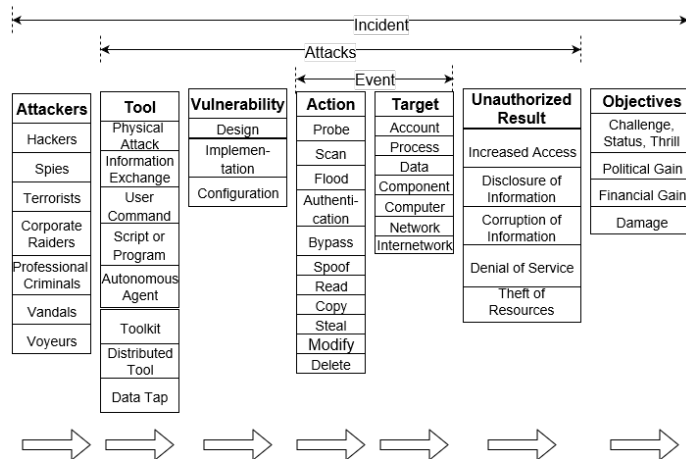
Incident

Attacks

Event

| Attackers | Tool | Vulnerability | Action | Target | Unauthorized Result | Objectives |
|---|---|---|---|---|---|---|
| Hackers | Physical Attack | Design | Probe | Account | Increased Access | Challenge, Status, Thrill |
| Spies | Information Exchange | Implementation | Scan | Process | Disclosure of Information | Political Gain |
| Terrorists | User Command | Configuration | Flood | Data | Corruption of Information | Financial Gain |
| Corporate Raiders | Script or Program | | Authentication | Component | Denial of Service | Damage |
| Professional Criminals | Autonomous Agent | | Bypass | Computer | Theft of Resources | |
| Vandals | Toolkit | | Spoof | Network | | |
| Voyeurs | Distributed Tool | | Read | Internetwork | | |
| | Data Tap | | Copy | | | |
| | | | Steal | | | |
| | | | Modify | | | |
| | | | Delete | | | |